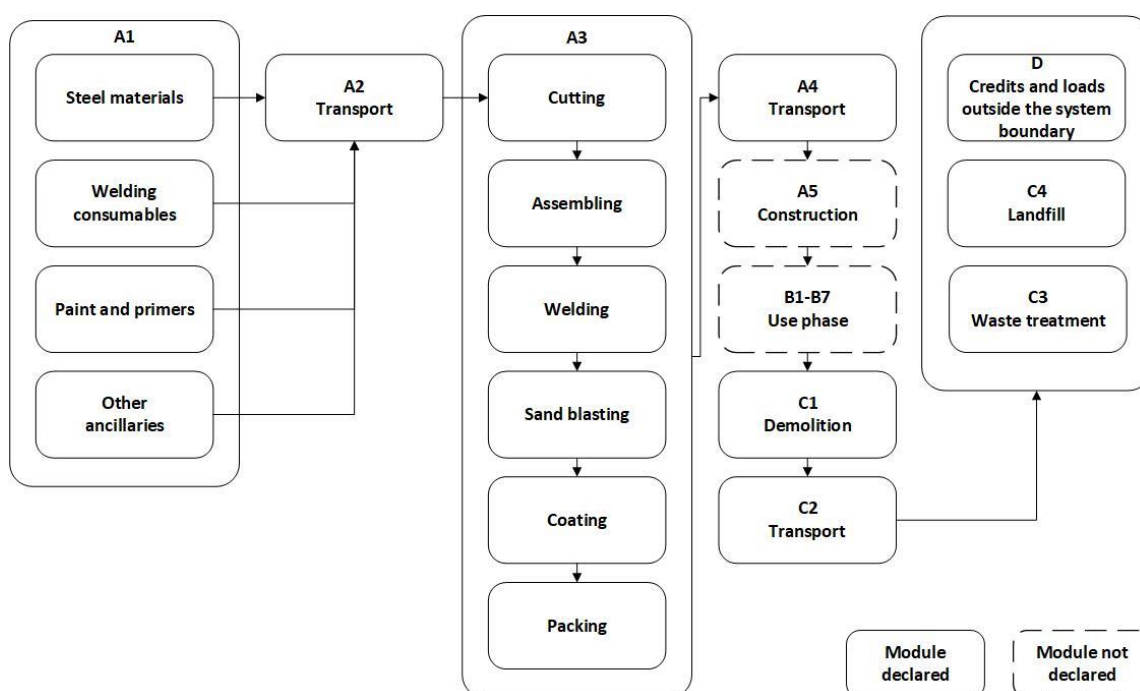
A1

Steel materials

Welding consumables

Paint and primers

Other ancillaries

A2
Transport

A3

Cutting

Assembling

Welding

Sand blasting

Coating

Packing

A4
Transport

A5
Construction

B1-B7
Use phase

C1
Demolition

C2
Transport

D
Credits and loads outside the system boundary

C4
Landfill

C3
Waste treatment

Module declared

Module not declared